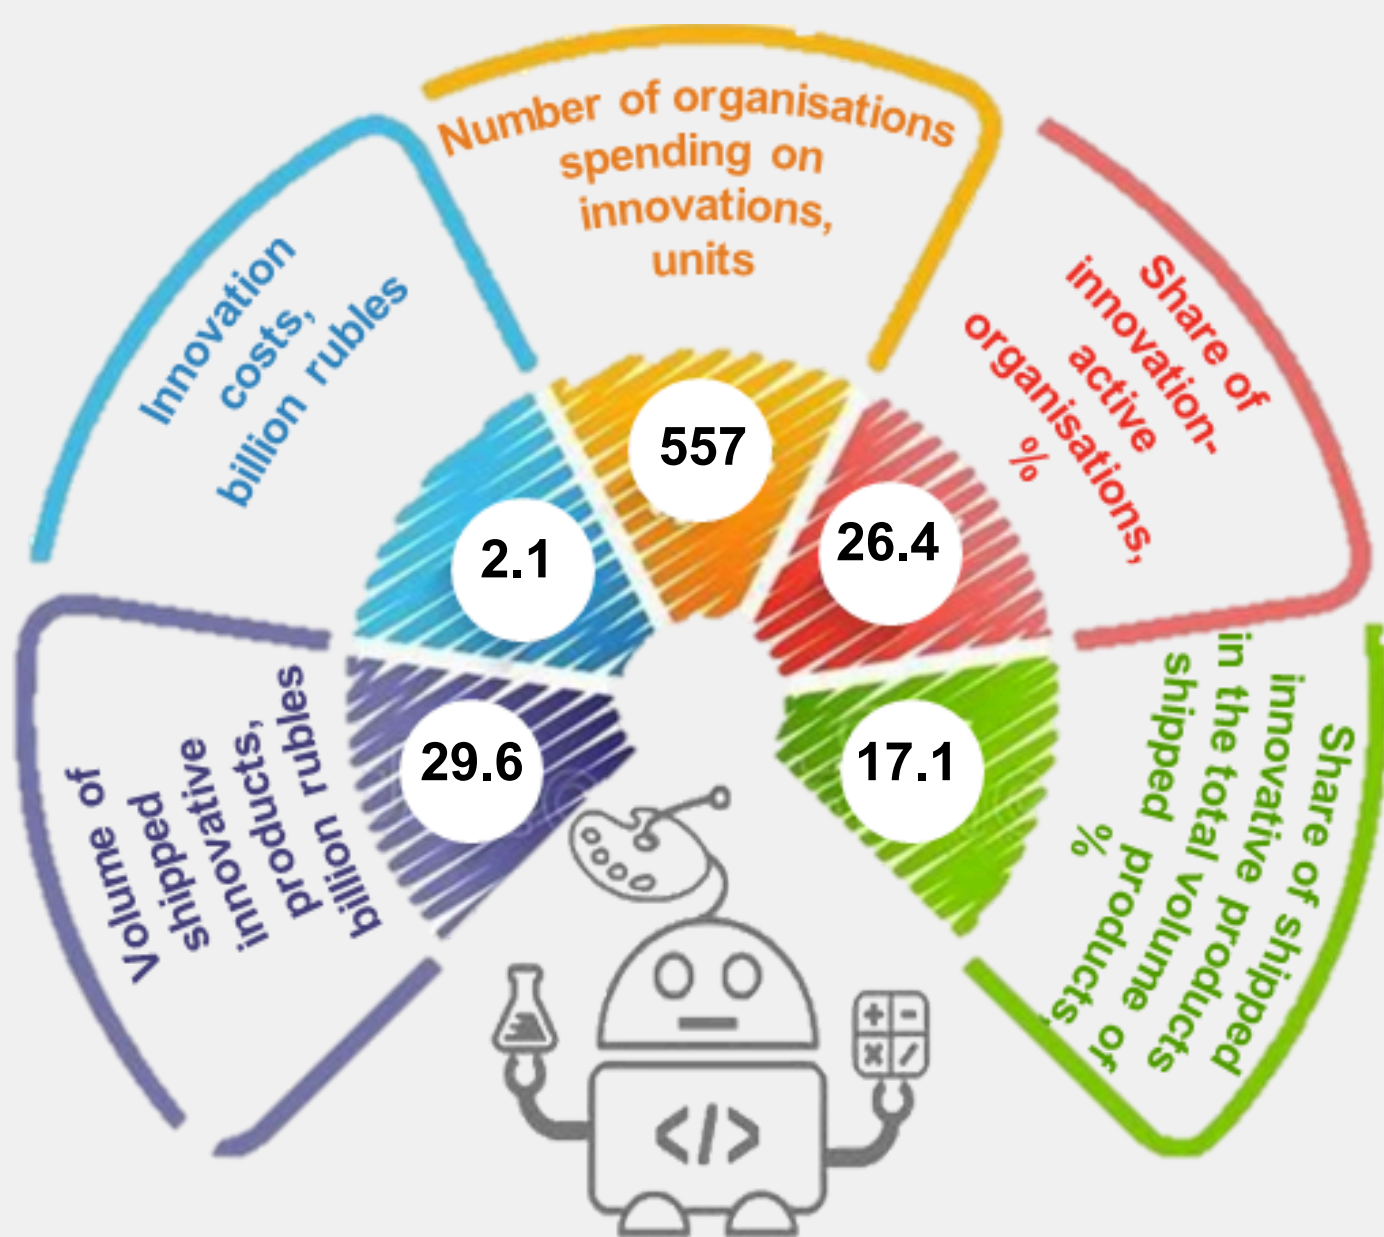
Innovation costs, billion rubles

2.1

Number of organisations spending on innovations, units

557

Share of innovation-active organisations, %

26.4

Volume of shipped innovative innoducts, products, billion rubles

29.6

Share of shipped innovative prodped in the total volume of shipped products, %

17.1

</>